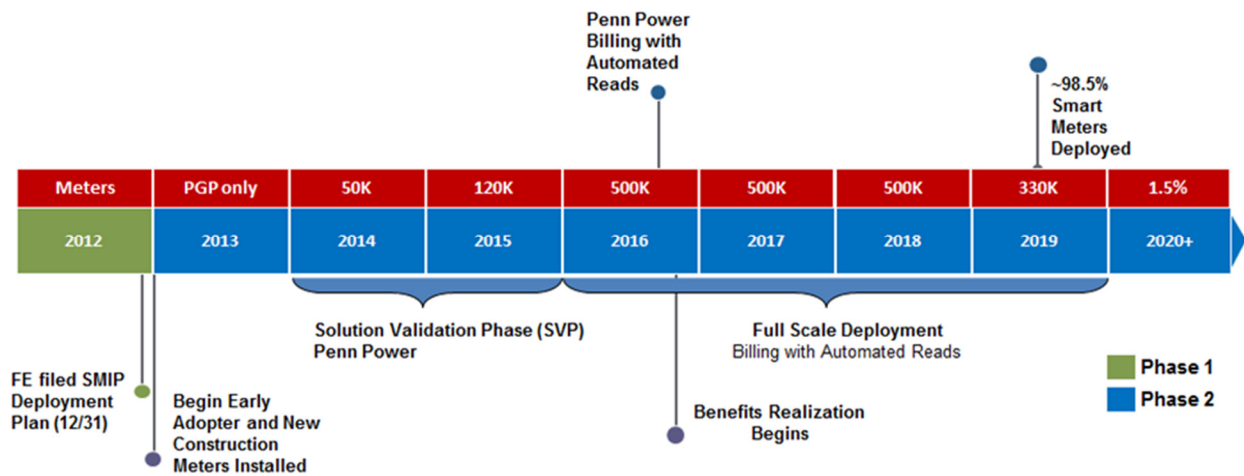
Penn Power Billing with Automated Reads

~98.5% Smart Meters Deployed

| Meters | PGP only | 50K | 120K | 500K | 500K | 500K | 330K | 1.5% |
|---|---|---|---|---|---|---|---|---|
| 2012 | 2013 | 2014 | 2015 | 2016 | 2017 | 2018 | 2019 | 2020+ |

Solution Validation Phase (SVP)
Penn Power

Full Scale Deployment
Billing with Automated Reads

FE filed SMIP Deployment Plan (12/31)

Begin Early Adopter and New Construction Meters Installed

Benefits Realization Begins

Phase 1
Phase 2